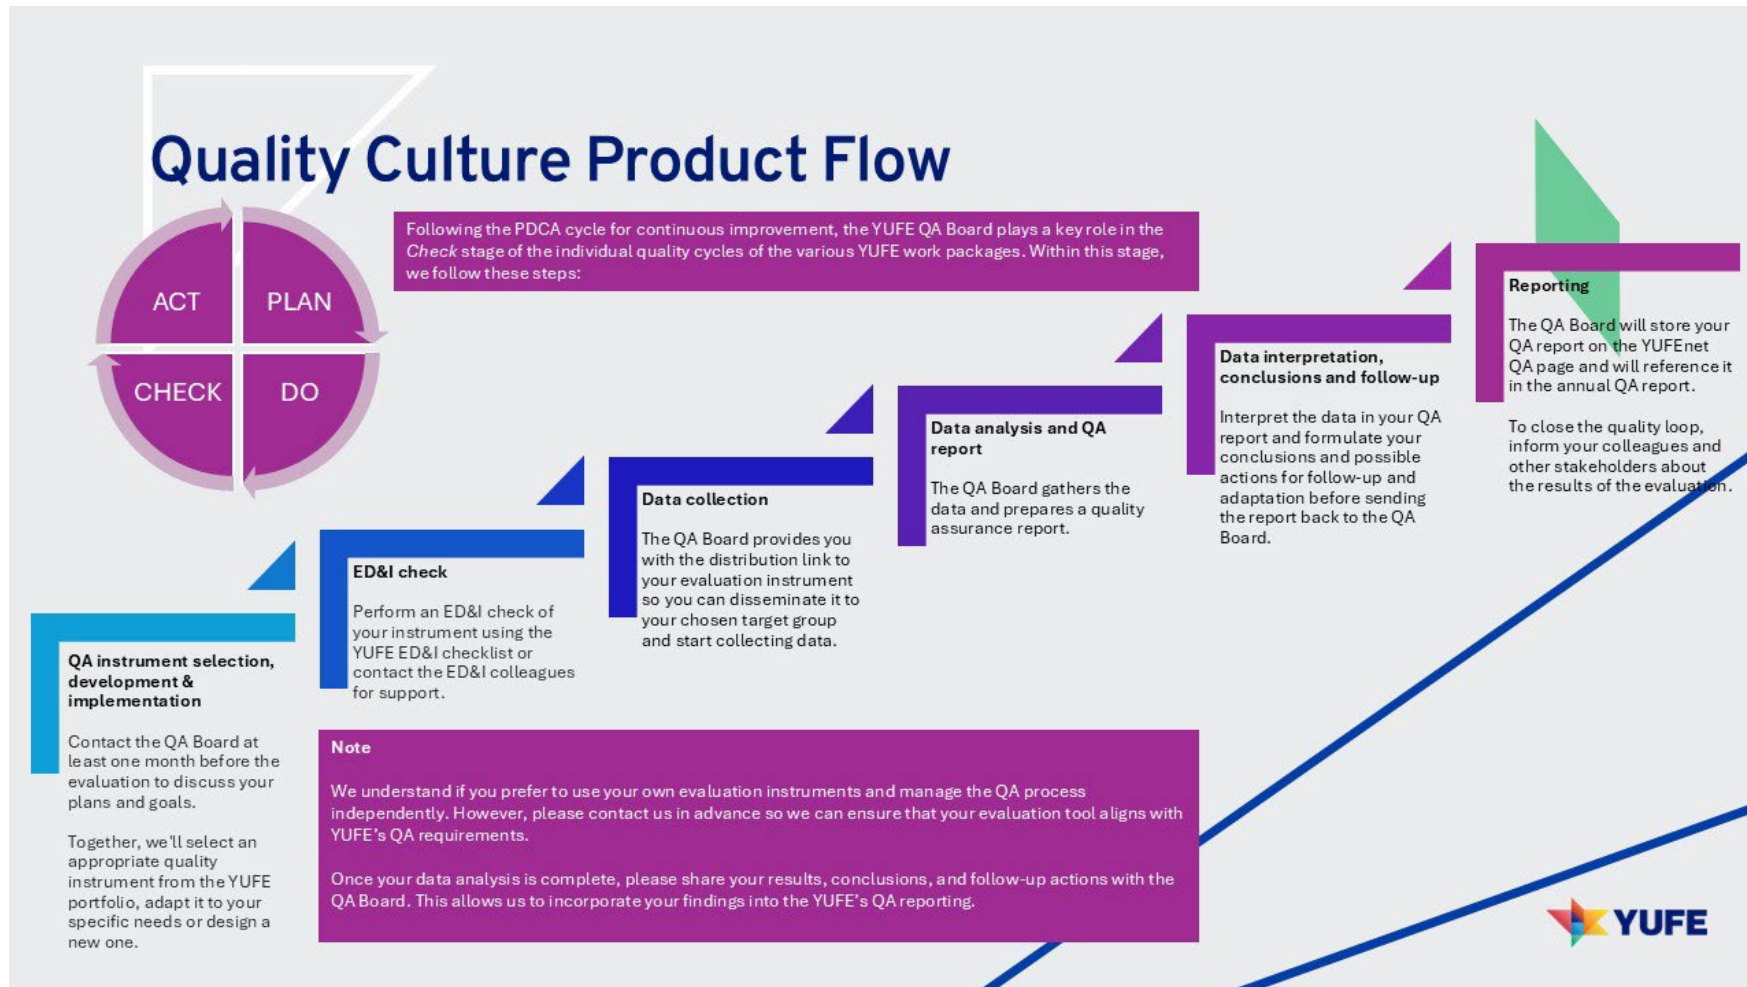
Quality Culture Product Flow

ACT
PLAN
CHECK
DO

Following the PDCA cycle for continuous improvement, the YUFE QA Board plays a key role in the *Check* stage of the individual quality cycles of the various YUFE work packages. Within this stage, we follow these steps:

QA instrument selection, development & implementation

Contact the QA Board at least one month before the evaluation to discuss your plans and goals.

Together, we'll select an appropriate quality instrument from the YUFE portfolio, adapt it to your specific needs or design a new one.

ED&I check

Perform an ED&I check of your instrument using the YUFE ED&I checklist or contact the ED&I colleagues for support.

Data collection

The QA Board provides you with the distribution link to your evaluation instrument so you can disseminate it to your chosen target group and start collecting data.

Data analysis and QA report

The QA Board gathers the data and prepares a quality assurance report.

Data interpretation, conclusions and follow-up

Interpret the data in your QA report and formulate your conclusions and possible actions for follow-up and adaptation before sending the report back to the QA Board.

Reporting

The QA Board will store your QA report on the YUFEnet QA page and will reference it in the annual QA report.

To close the quality loop, inform your colleagues and other stakeholders about the results of the evaluation.

Note

We understand if you prefer to use your own evaluation instruments and manage the QA process independently. However, please contact us in advance so we can ensure that your evaluation tool aligns with YUFE's QA requirements.

Once your data analysis is complete, please share your results, conclusions, and follow-up actions with the QA Board. This allows us to incorporate your findings into the YUFE's QA reporting.

YUFE